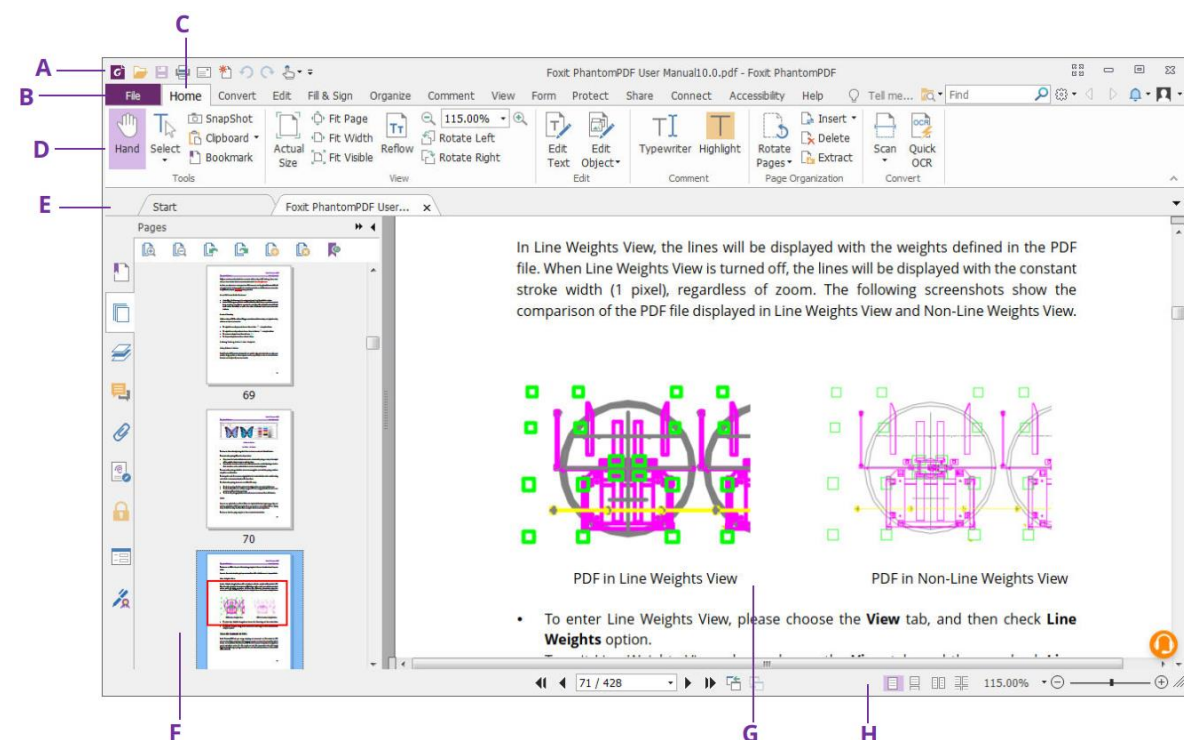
C

A

B

D

E

Foxit PhantomPDF User Manual10.0.pdf - Foxit PhantomPDF

File Home Convert Edit Fill & Sign Organize Comment View Form Protect Share Connect Accessibility Help Tell me... Find

Hand Select SnapShot Clipboard Bookmark Tools

Actual Size Fit Page Fit Width Fit Visible Reflow 115.00% Rotate Left Rotate Right View

Edit Text Edit Object Edit

Typewriter Highlight Comment

Rotate Pages Insert Delete Extract Page Organization

Scan Quick OCR Convert

Start Foxit PhantomPDF User... ×

Pages

69

70

In Line Weights View, the lines will be displayed with the weights defined in the PDF file. When Line Weights View is turned off, the lines will be displayed with the constant stroke width (1 pixel), regardless of zoom. The following screenshots show the comparison of the PDF file displayed in Line Weights View and Non-Line Weights View.

PDF in Line Weights View

PDF in Non-Line Weights View

• To enter Line Weights View, please choose the **View** tab, and then check **Line Weights** option.

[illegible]

71 / 428

115.00%

F

G

H